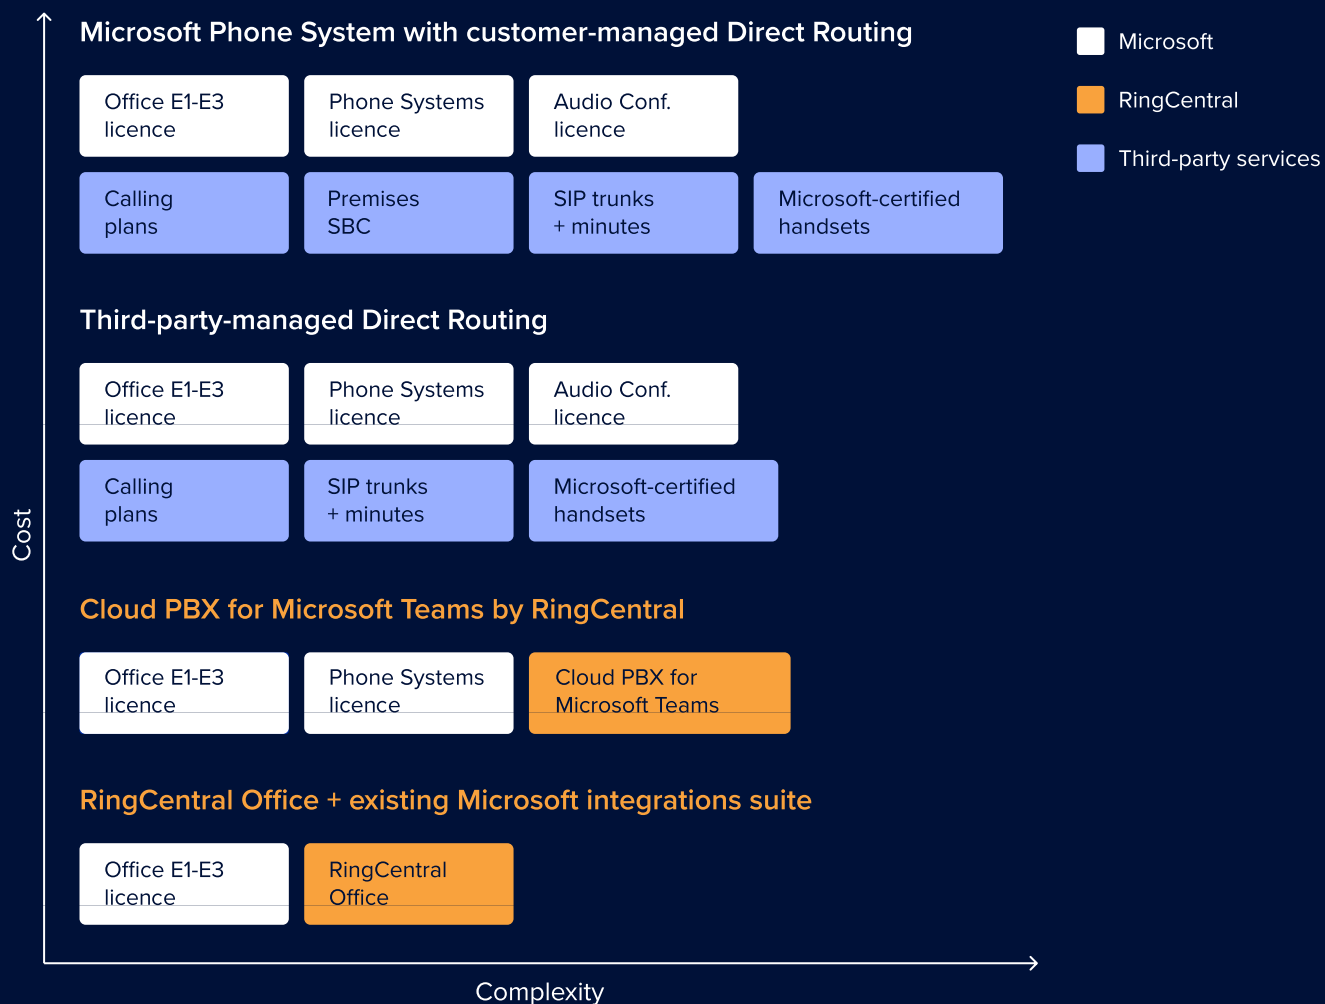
Microsoft Phone System with customer-managed Direct Routing

Office E1-E3 licence

Phone Systems licence

Audio Conf. licence

Calling plans

Premises SBC

SIP trunks + minutes

Microsoft-certified handsets

Third-party-managed Direct Routing

Office E1-E3 licence

Phone Systems licence

Audio Conf. licence

Calling plans

SIP trunks + minutes

Microsoft-certified handsets

Cloud PBX for Microsoft Teams by RingCentral

Office E1-E3 licence

Phone Systems licence

Cloud PBX for Microsoft Teams

RingCentral Office + existing Microsoft integrations suite

Office E1-E3 licence

RingCentral Office

Microsoft

RingCentral

Third-party services

Cost

Complexity